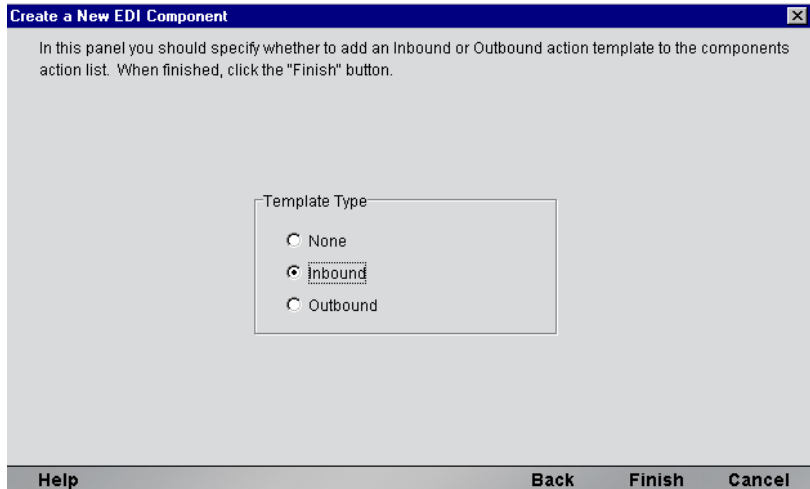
Create a New EDI Component

In this panel you should specify whether to add an Inbound or Outbound action template to the components action list. When finished, click the "Finish" button.

Template Type

None

Inbound

Outbound

Help

Back

Finish

Cancel